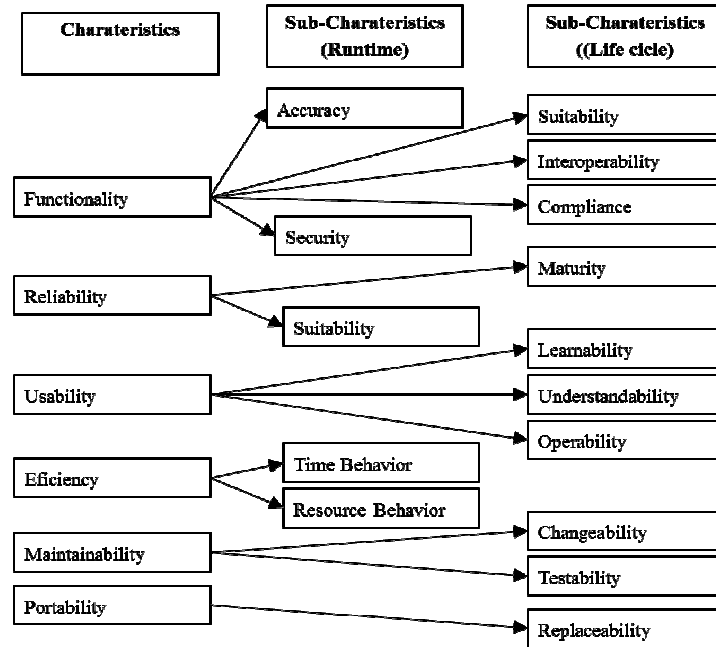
Charateristics

Sub-Charateristics (Runtime)

Sub-Charateristics ((Life cicle)

Accuracy

Suitability

Interoperability

Functionality

Compliance

Security

Maturity

Reliability

Suitability

Learnability

Usability

Understandability

Operability

Eficiency

Time Behavior

Resource Behavior

Changeability

Maintainability

Testability

Portability

Replaceability